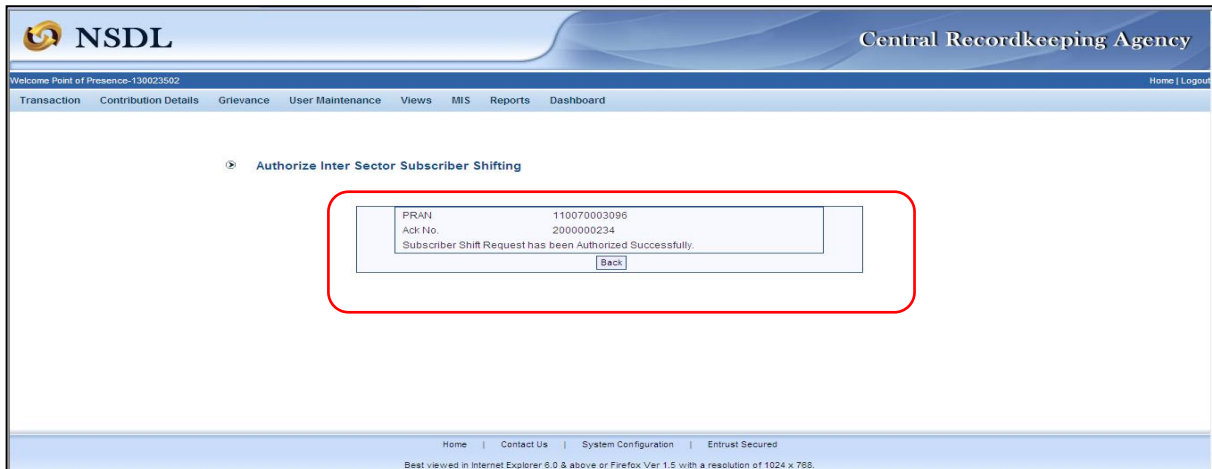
NSDL

Central Recordkeeping Agency

Welcome Point of Presence-130023502

Home | Logout

Transaction Contribution Details Grievance User Maintenance Views MIS Reports Dashboard

Authorize Inter Sector Subscriber Shifting

| | |
|---|---|
| PRAN | 110070003096 |
| Ack No. | 2000000234 |

Subscriber Shift Request has been Authorized Successfully.

Back

Home | Contact Us | System Configuration | Entrust Secured

Best viewed in Internet Explorer 6.0 & above or Firefox Ver 1.5 with a resolution of 1024 x 768.